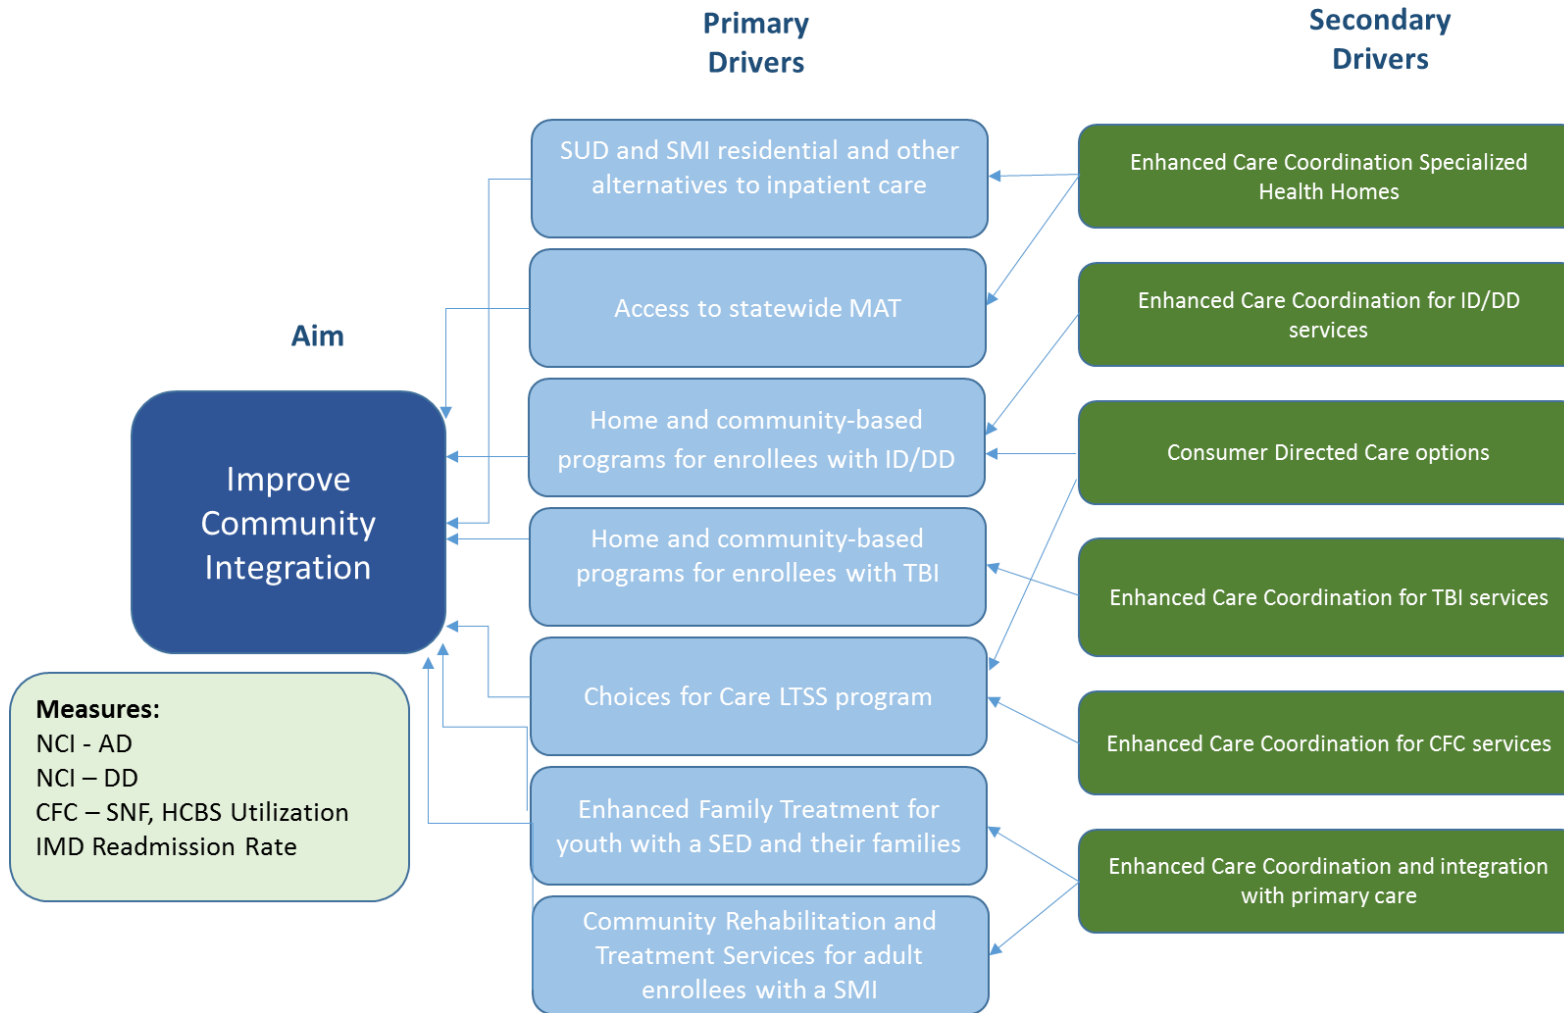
Primary Drivers

Secondary Drivers

Aim

Improve Community Integration

Measures:
NCI - AD
NCI – DD
CFC – SNF, HCBS Utilization
IMD Readmission Rate

SUD and SMI residential and other alternatives to inpatient care

Access to statewide MAT

Home and community-based programs for enrollees with ID/DD

Home and community-based programs for enrollees with TBI

Choices for Care LTSS program

Enhanced Family Treatment for youth with a SED and their families

Community Rehabilitation and Treatment Services for adult enrollees with a SMI

Enhanced Care Coordination Specialized Health Homes

Enhanced Care Coordination for ID/DD services

Consumer Directed Care options

Enhanced Care Coordination for TBI services

Enhanced Care Coordination for CFC services

Enhanced Care Coordination and integration with primary care